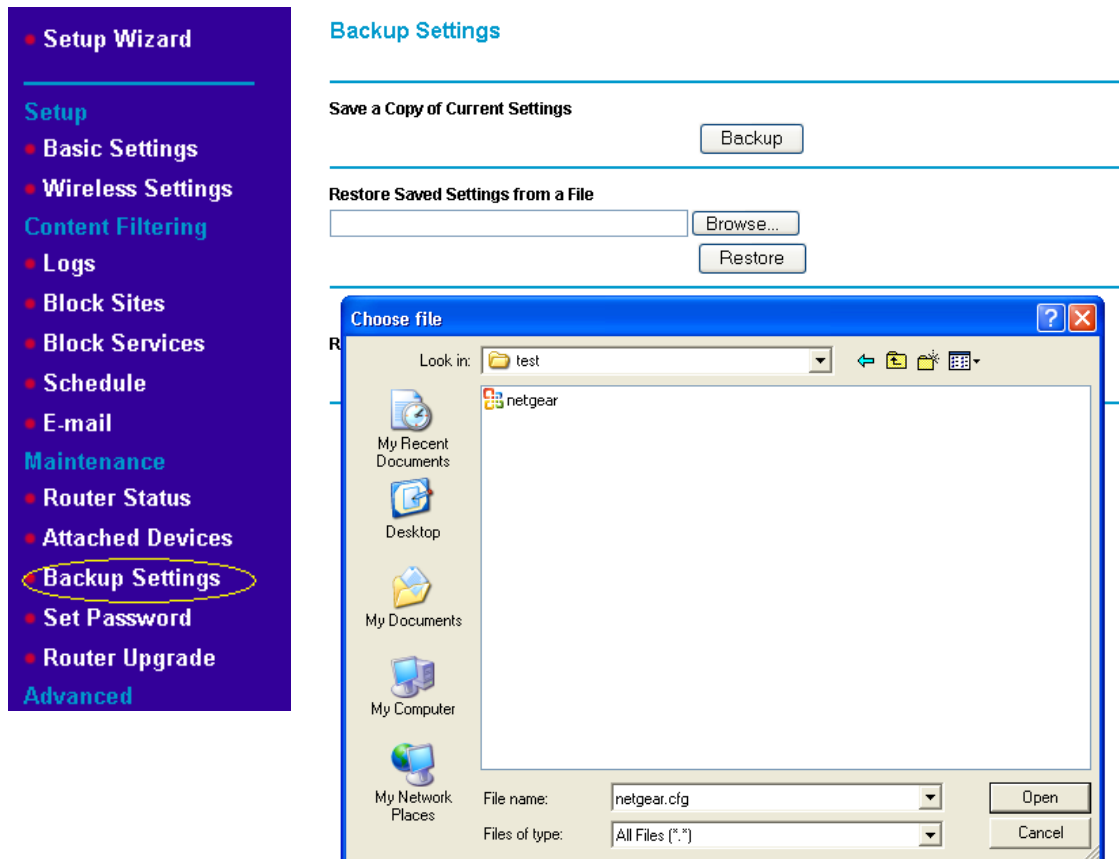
Setup Wizard

Setup

Basic Settings

Wireless Settings

Content Filtering

Logs

Block Sites

Block Services

Schedule

E-mail

Maintenance

Router Status

Attached Devices

Backup Settings

Set Password

Router Upgrade

Advanced

Backup Settings

Save a Copy of Current Settings

Backup

Restore Saved Settings from a File

Browse...

Restore

R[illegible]

Choose file

?

Look in: test

My Recent Documents

Desktop

My Documents

My Computer

My Network Places

netgear

File name: netgear.cfg

Files of type: All Files (*.*)

Open

Cancel